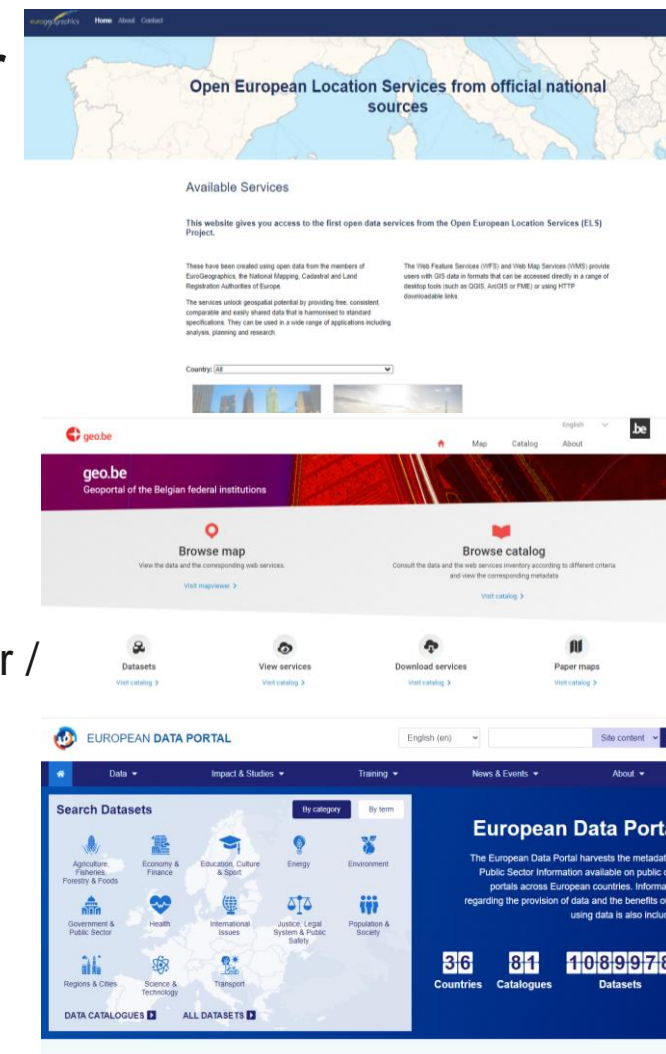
eurogeographics Home About Contact

Open European Location Services from official national sources

Available Services

This website gives you access to the first open data services from the Open European Location Services (ELS) Project.

These have been created using open data from the members of EuroGeographics, the National Mapping, Cadastral and Land Registration Authorities of Europe.

The services unlock geospatial potential by providing free, consistent, comparable and easily shared data that is harmonised to standard specifications. They can be used in a wide range of applications including analysis, planning and research.

The Web Feature Services (WFS) and Web Map Services (WMS) provide users with GIS data in formats that can be accessed directly in a range of desktop tools (such as QGIS, ArcGIS or FME) or using HTTP download links.

Country: All

geo.be English .be
Map Catalog About

geo.be
Geoportal of the Belgian federal institutions

Browse map
View the data and the corresponding web services.
Visit mapviewer >

Browse catalog
Consult the data and the web services inventory according to different criteria and view the corresponding metadata
Visit catalog >

Datasets
Visit catalog >

View services
Visit catalog >

Download services
Visit catalog >

Paper maps
Visit catalog >

r /

EUROPEAN DATA PORTAL
English (en) Site content
Data Impact & Studies Training News & Events About

Search Datasets
By category By term
Agriculture, Fisheries, Forestry & Foods
Economy & Finance
Education, Culture & Sport
Energy
Environment
Government & Public Sector
Health
International Issues
Justice, Legal System & Public Safety
Population & Society
Regions & Cities
Science & Technology
Transport
DATA CATALOGUES
ALL DATASETS

European Data Port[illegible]
The European Data Portal harvests the metadat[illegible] Public Sector Information available on public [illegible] portals across European countries. Informa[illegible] regarding the provision of data and the benefits o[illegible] using data is also inclu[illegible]

36 Countries
81 Catalogues
1089978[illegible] Datasets